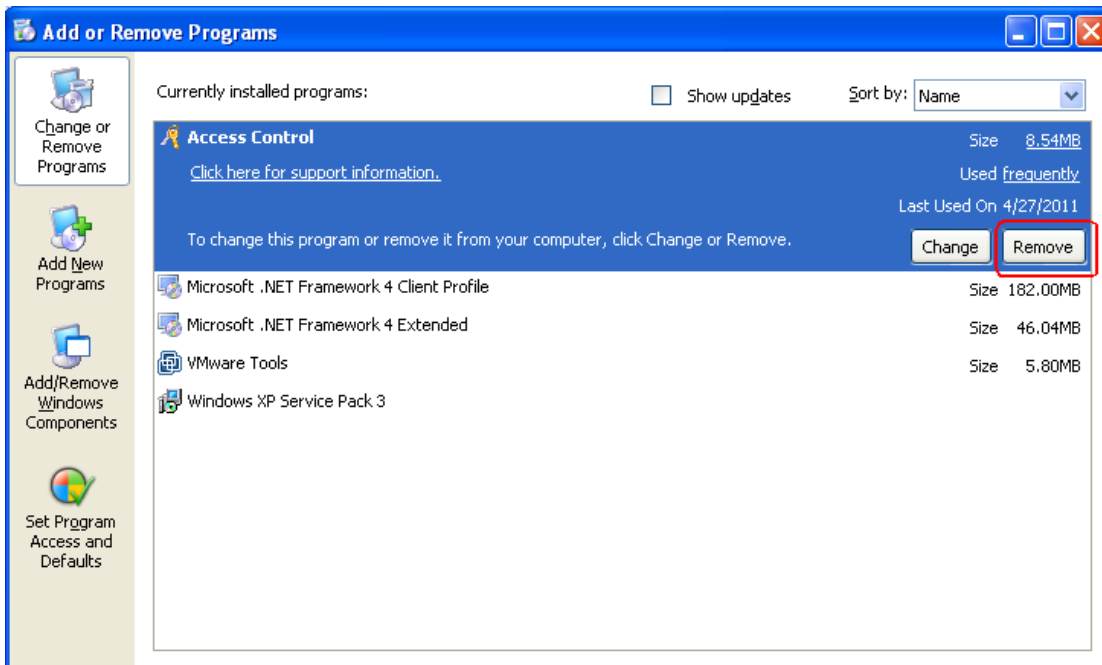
Add or Remove Programs

Change or Remove Programs

Add New Programs

Add/Remove Windows Components

Set Program Access and Defaults

Currently installed programs:

Show updates

Sort by: Name

Access Control

Size 8.54MB

Click here for support information.

Used frequently

Last Used On 4/27/2011

To change this program or remove it from your computer, click Change or Remove.

Change

Remove

Microsoft .NET Framework 4 Client Profile

Size 182.00MB

Microsoft .NET Framework 4 Extended

Size 46.04MB

VMware Tools

Size 5.80MB

Windows XP Service Pack 3